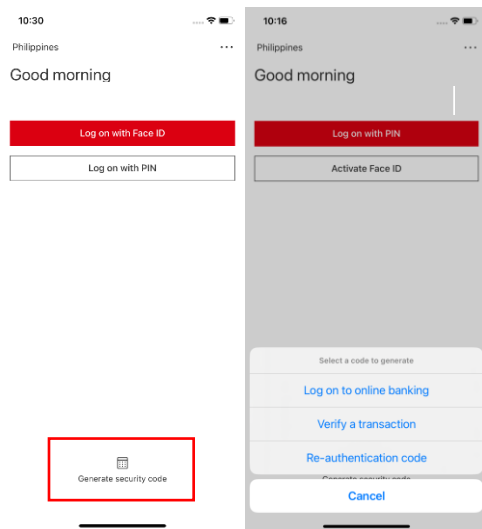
10:30

Philippines

...

Good morning

Log on with Face ID

Log on with PIN

Generate security code

10:16

Philippines

...

Good morning

Log on with PIN

Activate Face ID

Select a code to generate

Log on to online banking

Verify a transaction

Re-authentication code

Cancel